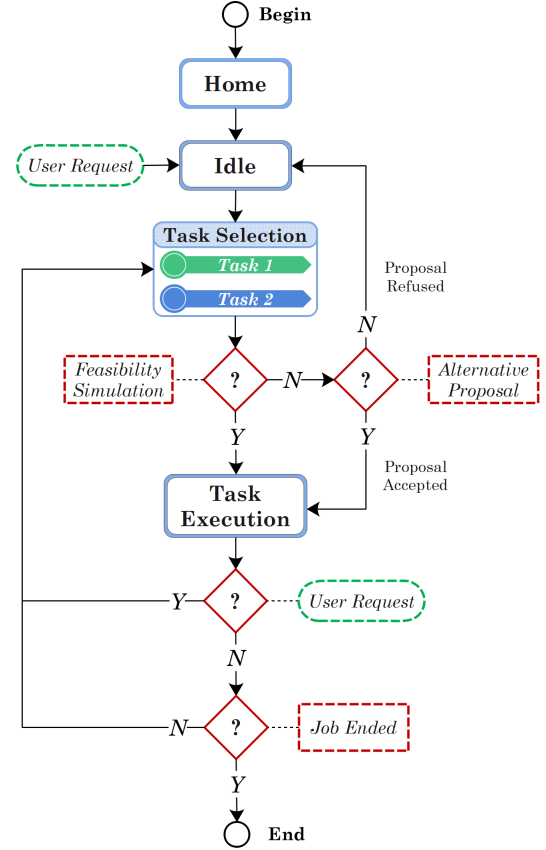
Begin

Home

User Request

Idle

Task Selection

Task 1

Task 2

Proposal Refused

N

Feasibility Simulation

?

N

?

Alternative Proposal

Y

Y

Proposal Accepted

Task Execution

Y

?

User Request

N

N

?

Job Ended

Y

End